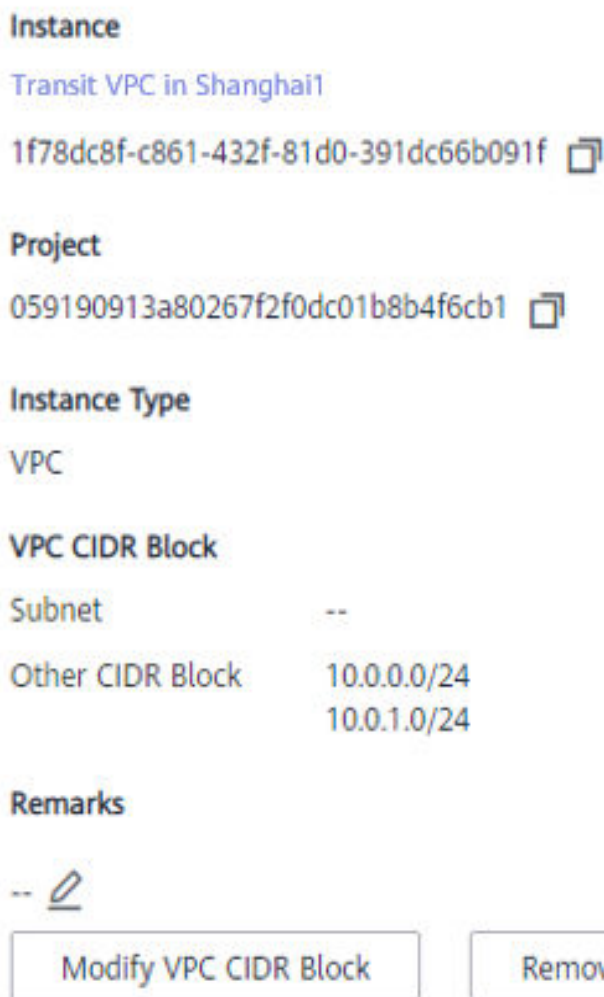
Instance

Transit VPC in Shanghai1

1f78dc8f-c861-432f-81d0-391dc66b091f

Project

059190913a80267f2f0dc01b8b4f6cb1

Instance Type

VPC

VPC CIDR Block

| Subnet | -- |
|---|---|
| Other CIDR Block | 10.0.0.0/24<br>10.0.1.0/24 |

Remarks

--

Modify VPC CIDR Block

Remo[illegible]